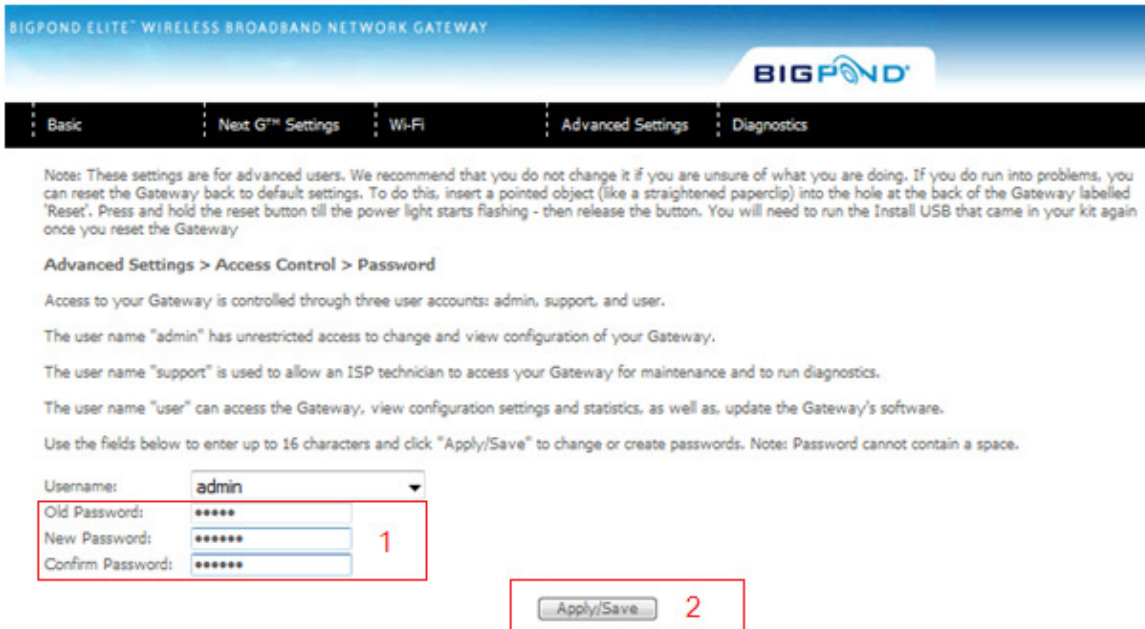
BIGPOND ELITE™ WIRELESS BROADBAND NETWORK GATEWAY

BIGPOND®

Basic | Next G™ Settings | Wi-Fi | Advanced Settings | Diagnostics

Note: These settings are for advanced users. We recommend that you do not change it if you are unsure of what you are doing. If you do run into problems, you can reset the Gateway back to default settings. To do this, insert a pointed object (like a straightened paperclip) into the hole at the back of the Gateway labelled 'Reset'. Press and hold the reset button till the power light starts flashing - then release the button. You will need to run the Install USB that came in your kit again once you reset the Gateway

Advanced Settings > Access Control > Password

Access to your Gateway is controlled through three user accounts: admin, support, and user.

The user name "admin" has unrestricted access to change and view configuration of your Gateway.

The user name "support" is used to allow an ISP technician to access your Gateway for maintenance and to run diagnostics.

The user name "user" can access the Gateway, view configuration settings and statistics, as well as, update the Gateway's software.

Use the fields below to enter up to 16 characters and click "Apply/Save" to change or create passwords. Note: Password cannot contain a space.

Username: admin

Old Password: •••••

New Password: •••••••

Confirm Password: •••••••

1

Apply/Save

2